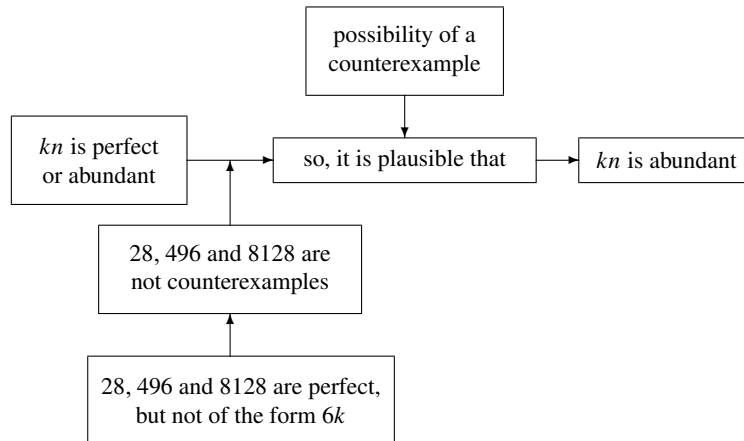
possibility of a counterexample

$kn$ is perfect or abundant

so, it is plausible that

$kn$ is abundant

28, 496 and 8128 are not counterexamples

28, 496 and 8128 are perfect, but not of the form $6k$